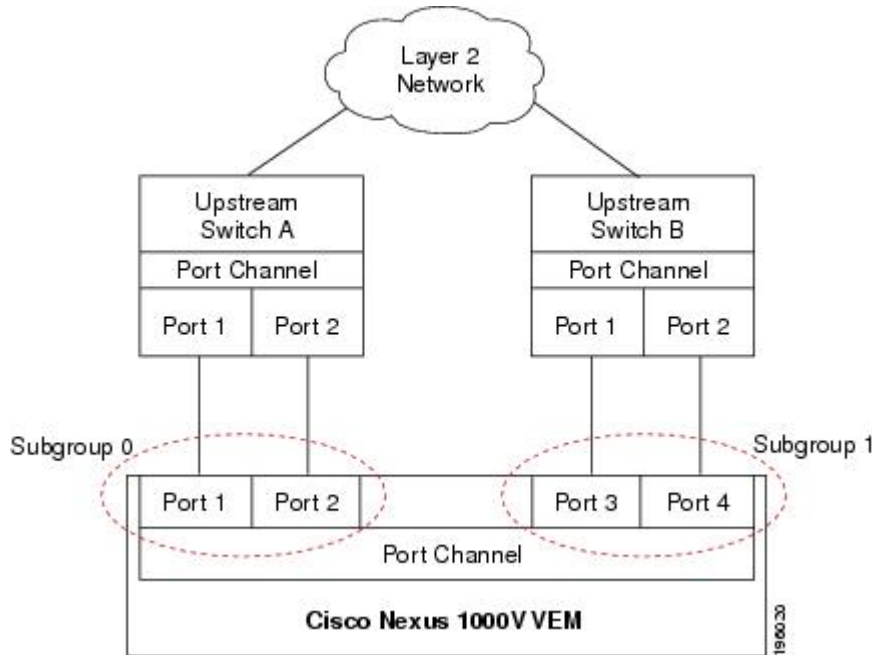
Layer 2 Network

Upstream Switch A

Port Channel

Port 1

Port 2

Upstream Switch B

Port Channel

Port 1

Port 2

Subgroup 0

Subgroup 1

Port 1

Port 2

Port 3

Port 4

Port Channel

Cisco Nexus 1000V VEM

196030